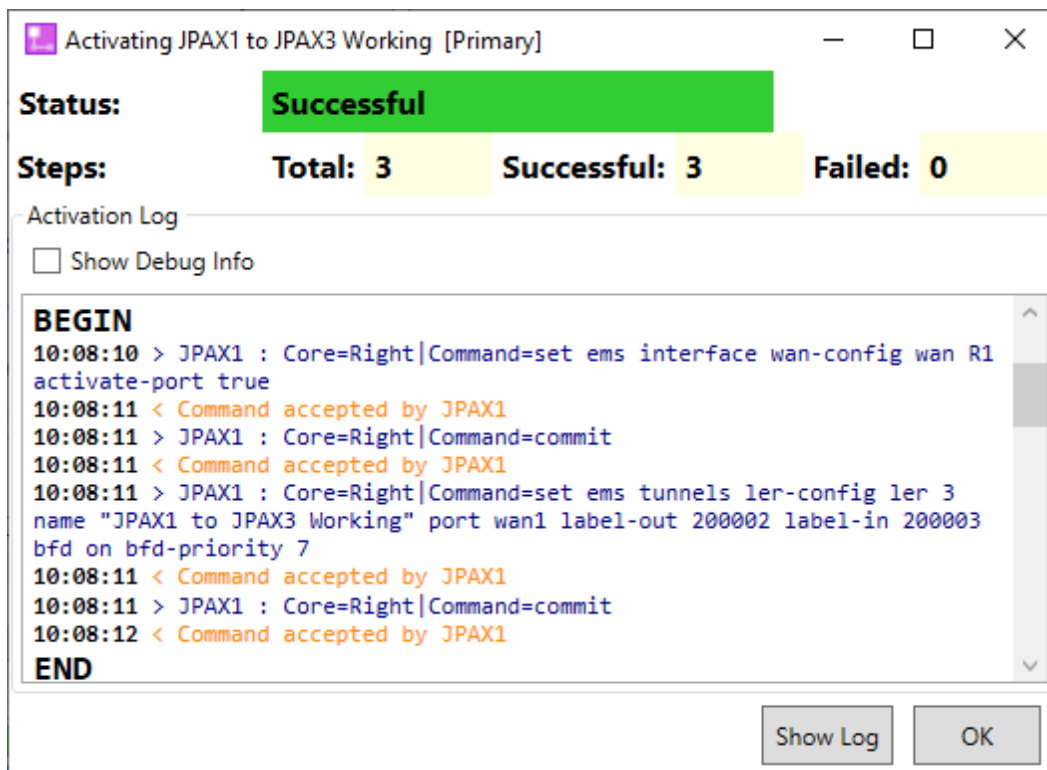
Activating JPAX1 to JPAX3 Working [Primary]

Status: Successful

Steps: Total: 3 Successful: 3 Failed: 0

Activation Log

Show Debug Info

BEGIN
10:08:10 > JPAX1 : Core=Right|Command=set ems interface wan-config wan R1 activate-port true
10:08:11 < Command accepted by JPAX1
10:08:11 > JPAX1 : Core=Right|Command=commit
10:08:11 < Command accepted by JPAX1
10:08:11 > JPAX1 : Core=Right|Command=set ems tunnels ler-config ler 3 name "JPAX1 to JPAX3 Working" port wan1 label-out 200002 label-in 200003 bfd on bfd-priority 7
10:08:11 < Command accepted by JPAX1
10:08:11 > JPAX1 : Core=Right|Command=commit
10:08:12 < Command accepted by JPAX1
END

Show Log

OK